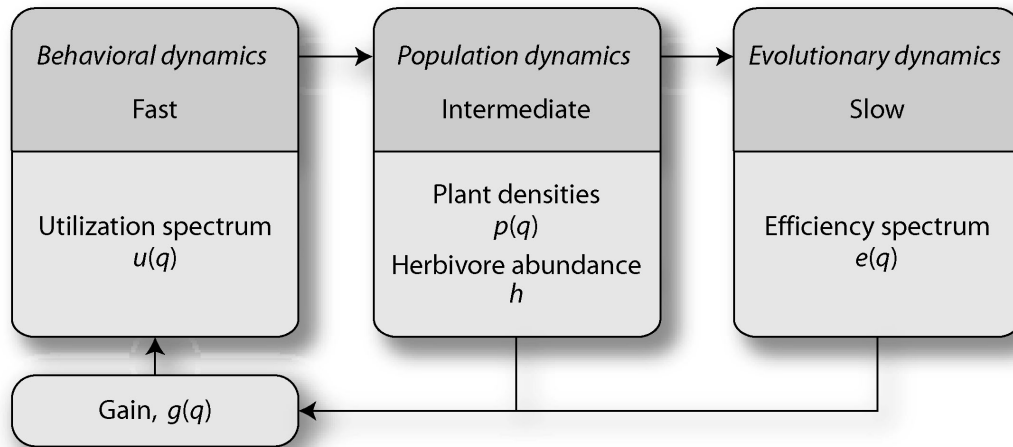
Behavioral dynamics
Fast

Utilization spectrum
$u(q)$

Population dynamics
Intermediate

Plant densities
$p(q)$
Herbivore abundance
$h$

Evolutionary dynamics
Slow

Efficiency spectrum
$e(q)$

Gain, $g(q)$